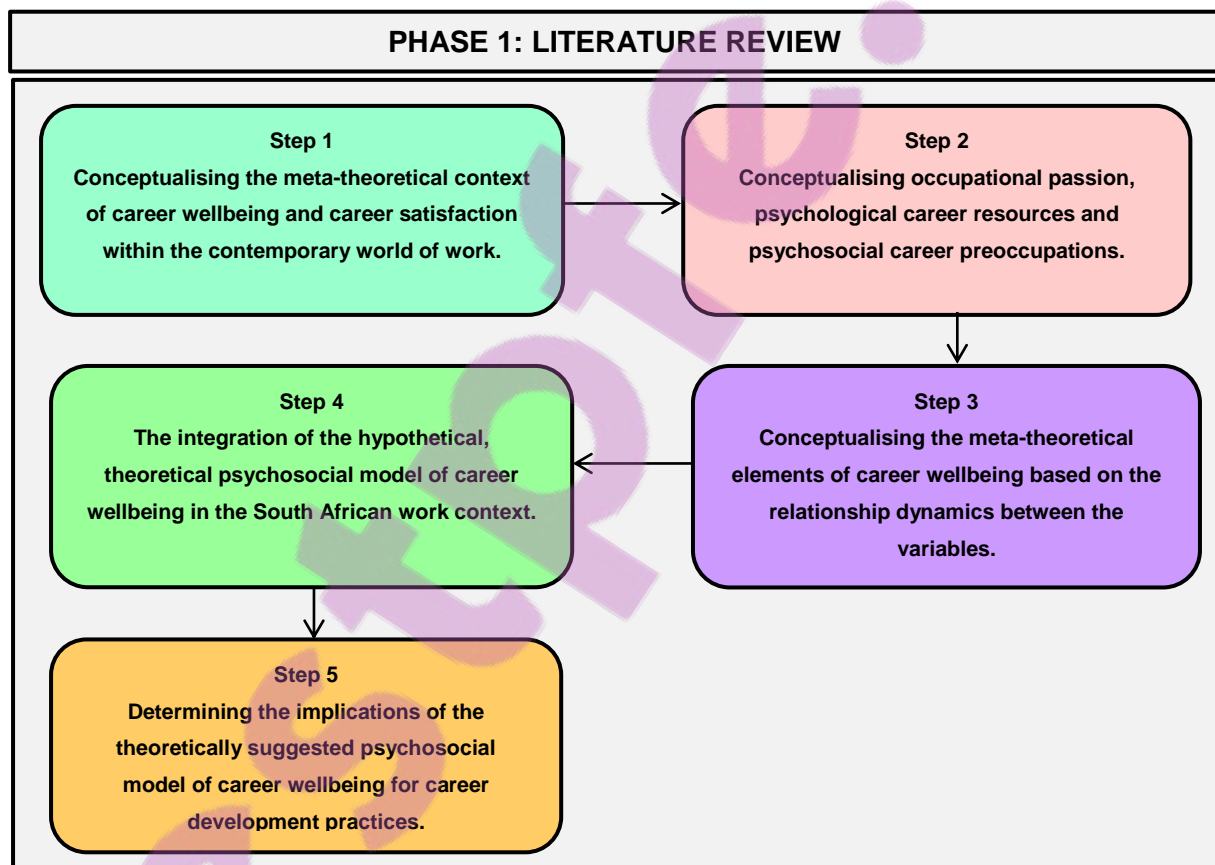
PHASE 1: LITERATURE REVIEW

Step 1
Conceptualising the meta-theoretical context of career wellbeing and career satisfaction within the contemporary world of work.

Step 2
Conceptualising occupational passion, psychological career resources and psychosocial career preoccupations.

Step 3
Conceptualising the meta-theoretical elements of career wellbeing based on the relationship dynamics between the variables.

Step 4
The integration of the hypothetical, theoretical psychosocial model of career wellbeing in the South African work context.

Step 5
Determining the implications of the theoretically suggested psychosocial model of career wellbeing for career development practices.